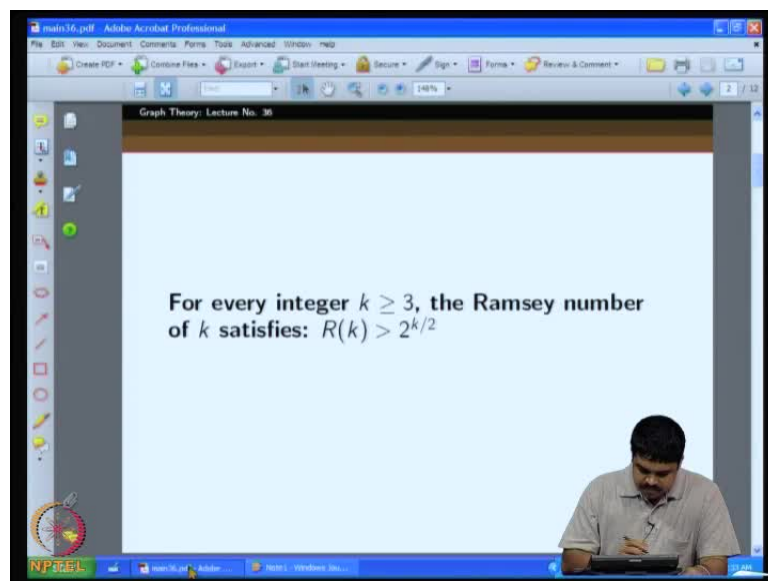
main36.pdf - Adobe Acrobat Professional

File Edit View Document Comments Forms Tools Advanced Window Help

Create PDF Combine Files Export Start Meeting Secure Sign Forms Review & Comment

148%

2 / 12

Graph Theory: Lecture No. 36

For every integer $k \geq 3$, the Ramsey number of $k$ satisfies: $R(k) > 2^{k/2}$

NPTEL

main36.pdf - Adobe ...

Note1 - Windows Jou...